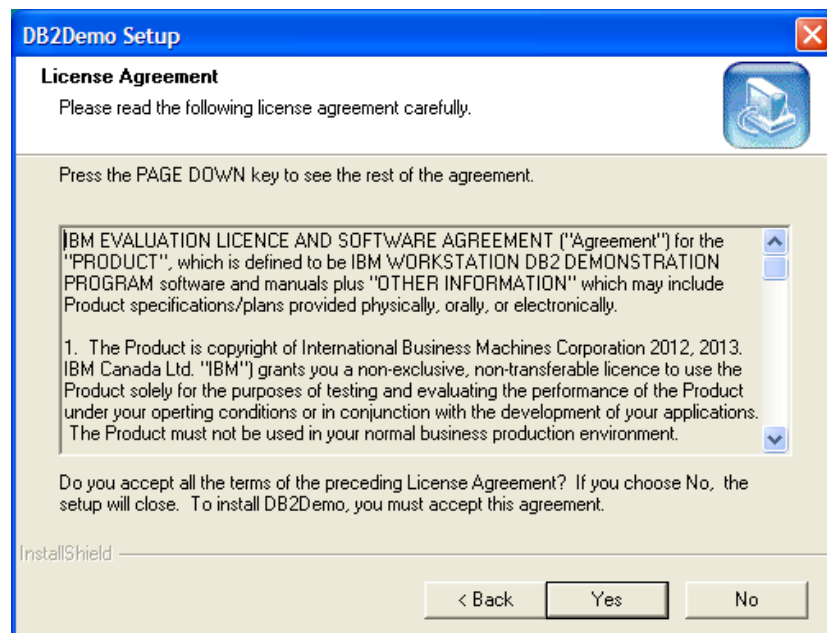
DB2Demo Setup

License Agreement

Please read the following license agreement carefully.

Press the PAGE DOWN key to see the rest of the agreement.

IBM EVALUATION LICENCE AND SOFTWARE AGREEMENT ("Agreement") for the "PRODUCT", which is defined to be IBM WORKSTATION DB2 DEMONSTRATION PROGRAM software and manuals plus "OTHER INFORMATION" which may include Product specifications/plans provided physically, orally, or electronically.

1. The Product is copyright of International Business Machines Corporation 2012, 2013. IBM Canada Ltd. "IBM") grants you a non-exclusive, non-transferable licence to use the Product solely for the purposes of testing and evaluating the performance of the Product under your operting conditions or in conjunction with the development of your applications. The Product must not be used in your normal business production environment.

Do you accept all the terms of the preceding License Agreement? If you choose No, the setup will close. To install DB2Demo, you must accept this agreement.

InstallShield

< Back
Yes
No